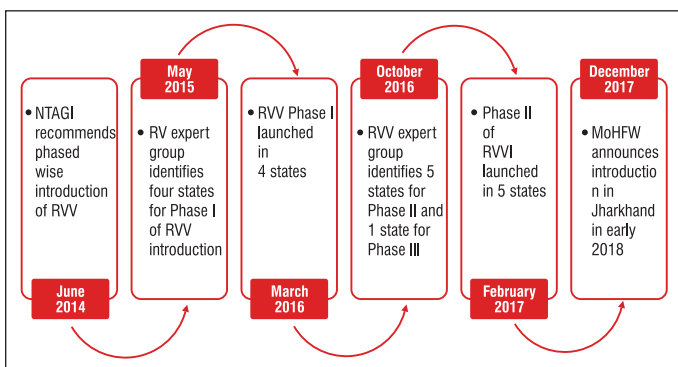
• NTAGI recommends phased wise introduction of RVV

June 2014

May 2015

• RV expert group identifies four states for Phase I of RVV introduction

• RVV Phase I launched in 4 states

March 2016

October 2016

• RVV expert group identifies 5 states for Phase II and 1 state for Phase III

• Phase II of RVVI launched in 5 states

February 2017

December 2017

• MoHFW announces introduction in Jharkhand in early 2018